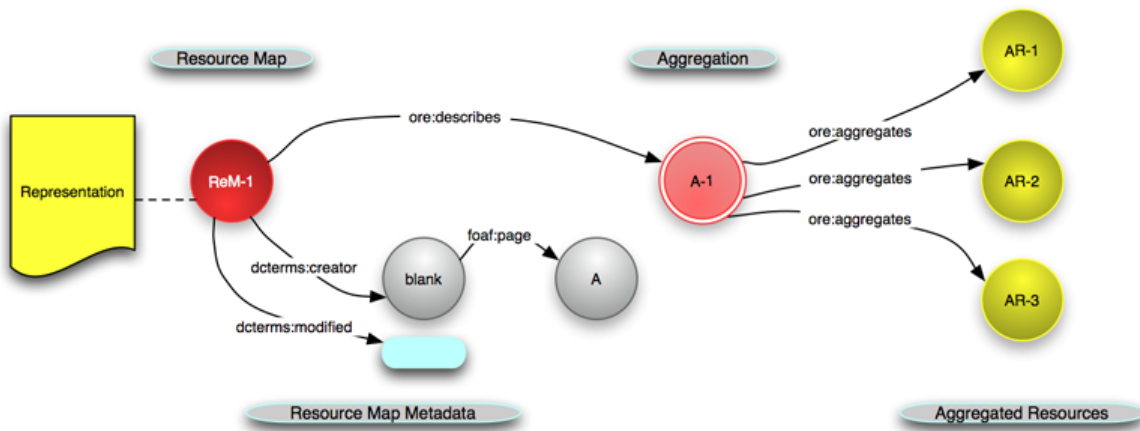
Resource Map

Aggregation

AR-1

Representation

ReM-1

ore:describes

A-1

ore:aggregates

ore:aggregates

ore:aggregates

AR-2

AR-3

foaf:page

dcterms:creator

blank

A

dcterms:modified

Resource Map Metadata

Aggregated Resources